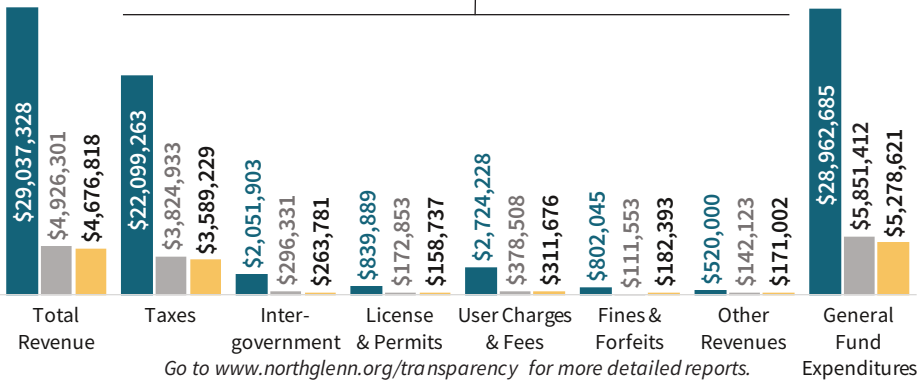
$29,037,328
$4,926,301
$4,676,818
Total Revenue

$22,099,263
$3,824,933
$3,589,229
Taxes

$2,051,903
$296,331
$263,781
Intergovernment

$839,889
$172,853
$158,737
License & Permits

$2,724,228
$378,508
$311,676
User Charges & Fees

$802,045
$111,553
$182,393
Fines & Forfeits

$520,000
$142,123
$171,002
Other Revenues

$28,962,685
$5,851,412
$5,278,621
General Fund Expenditures

Go to www.northglenn.org/transparency for more detailed reports.